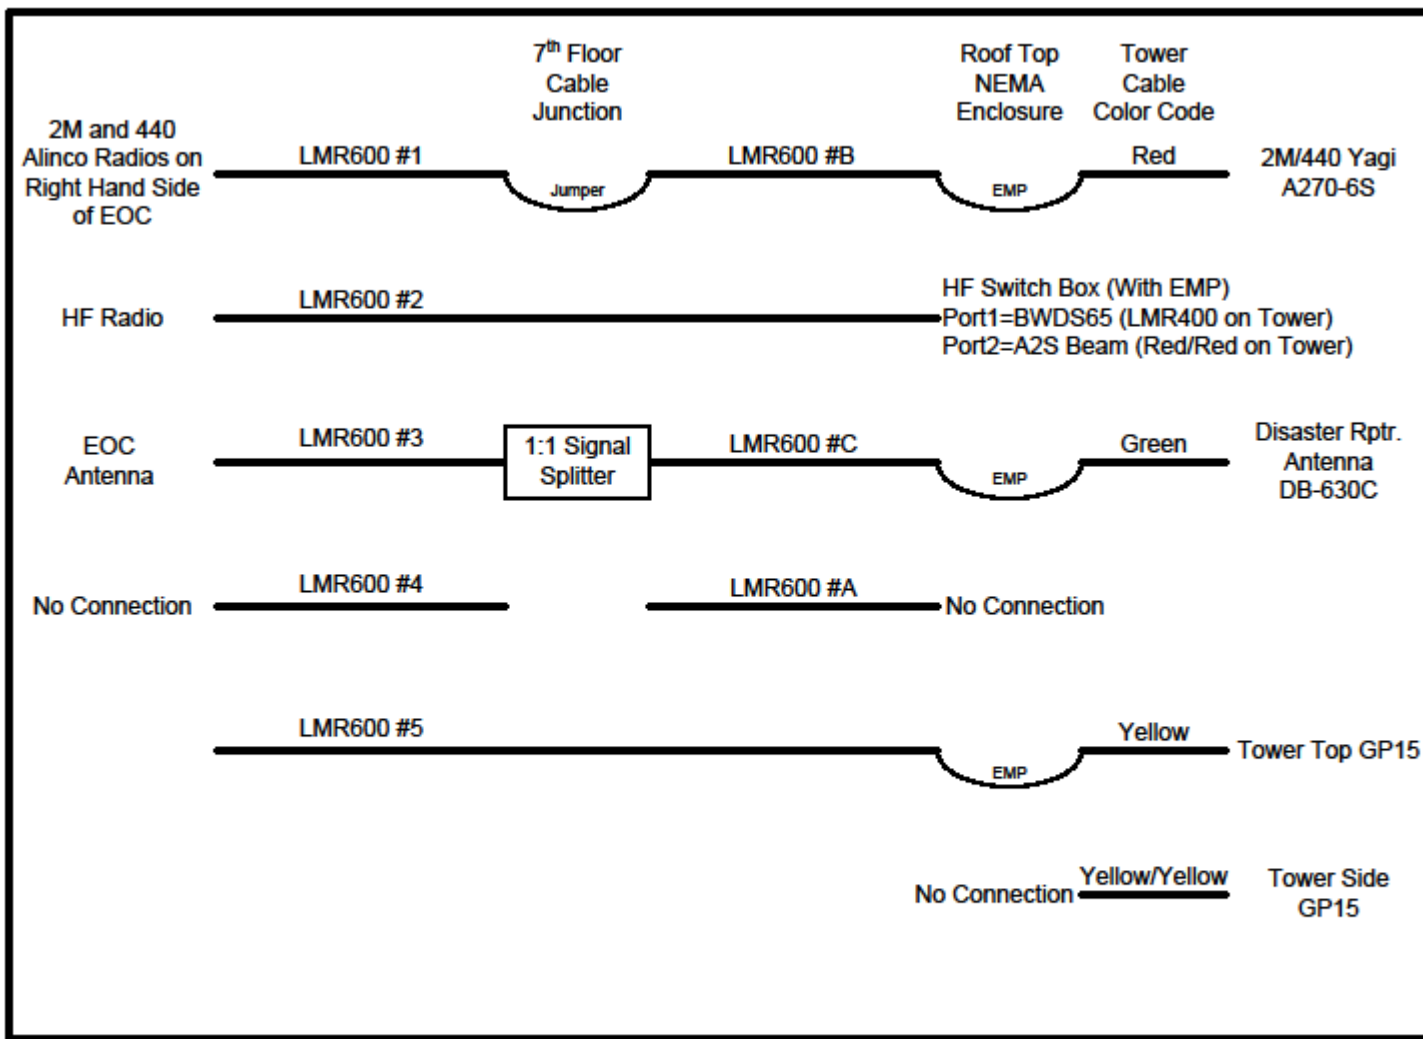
7$^{th}$ Floor Cable Junction

Roof Top NEMA Enclosure

Tower Cable Color Code

2M and 440 Alinco Radios on Right Hand Side of EOC

LMR600 #1

Jumper

LMR600 #B

EMP

Red

2M/440 Yagi A270-6S

HF Radio

LMR600 #2

HF Switch Box (With EMP)
Port1=BWDS65 (LMR400 on Tower)
Port2=A2S Beam (Red/Red on Tower)

EOC Antenna

LMR600 #3

1:1 Signal Splitter

LMR600 #C

EMP

Green

Disaster Rptr. Antenna DB-630C

No Connection

LMR600 #4

LMR600 #A

No Connection

LMR600 #5

EMP

Yellow

Tower Top GP15

No Connection

Yellow/Yellow

Tower Side GP15